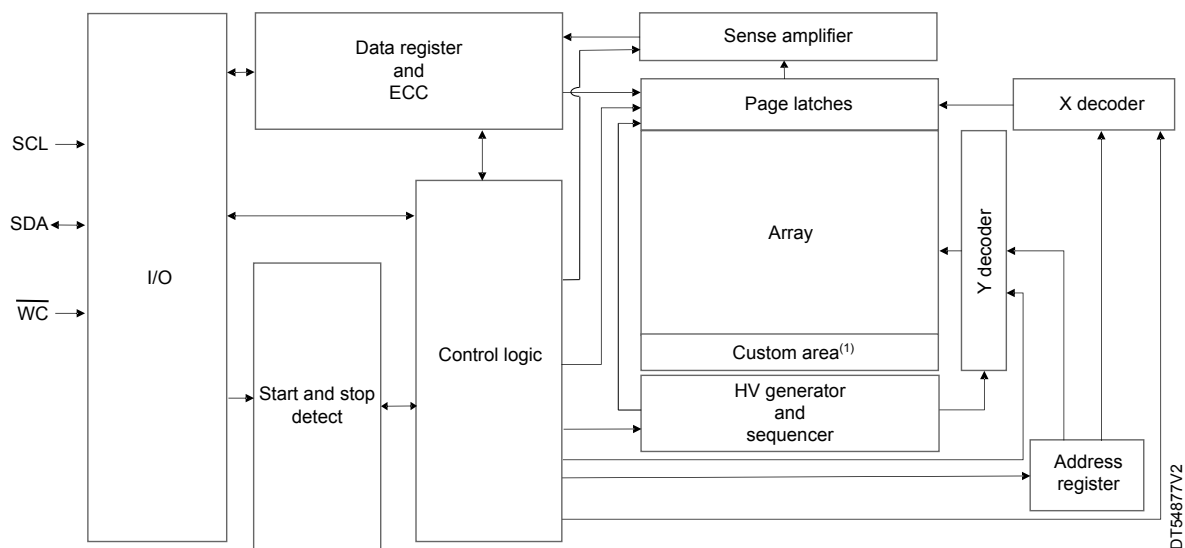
Data register and ECC

Sense amplifier

Page latches

X decoder

SCL

SDA

$\overline{WC}$

I/O

Control logic

Array

Y decoder

Custom area$^{(1)}$

Start and stop detect

HV generator and sequencer

Address register

DT54877V2